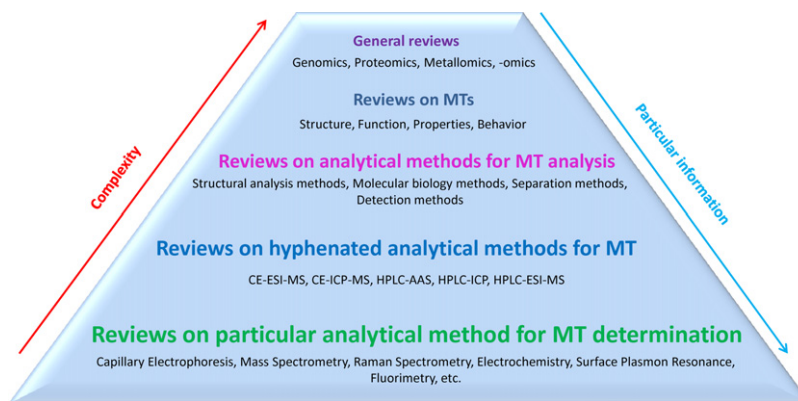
Complexity

General reviews

Genomics, Proteomics, Metallomics, -omics

Reviews on MTs

Structure, Function, Properties, Behavior

Reviews on analytical methods for MT analysis

Structural analysis methods, Molecular biology methods, Separation methods, Detection methods

Reviews on hyphenated analytical methods for MT

CE-ESI-MS, CE-ICP-MS, HPLC-AAS, HPLC-ICP, HPLC-ESI-MS

Reviews on particular analytical method for MT determination

Capillary Electrophoresis, Mass Spectrometry, Raman Spectrometry, Electrochemistry, Surface Plasmon Resonance, Fluorimetry, etc.

Particular information